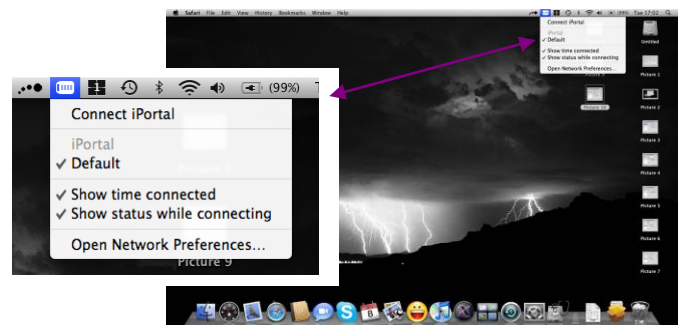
Safari File Edit View History Bookmarks Window Help

Tue 17:02

Connect iPortal

iPortal

✓ Default

✓ Show time connected

✓ Show status while connecting

Open Network Preferences...

Untitled

Picture 1

Picture 2

Picture 3

Picture 4

Picture 5

Picture 6

Picture 7

(99%)

Connect iPortal

iPortal

✓ Default

✓ Show time connected

✓ Show status while connecting

Open Network Preferences...

Picture 9